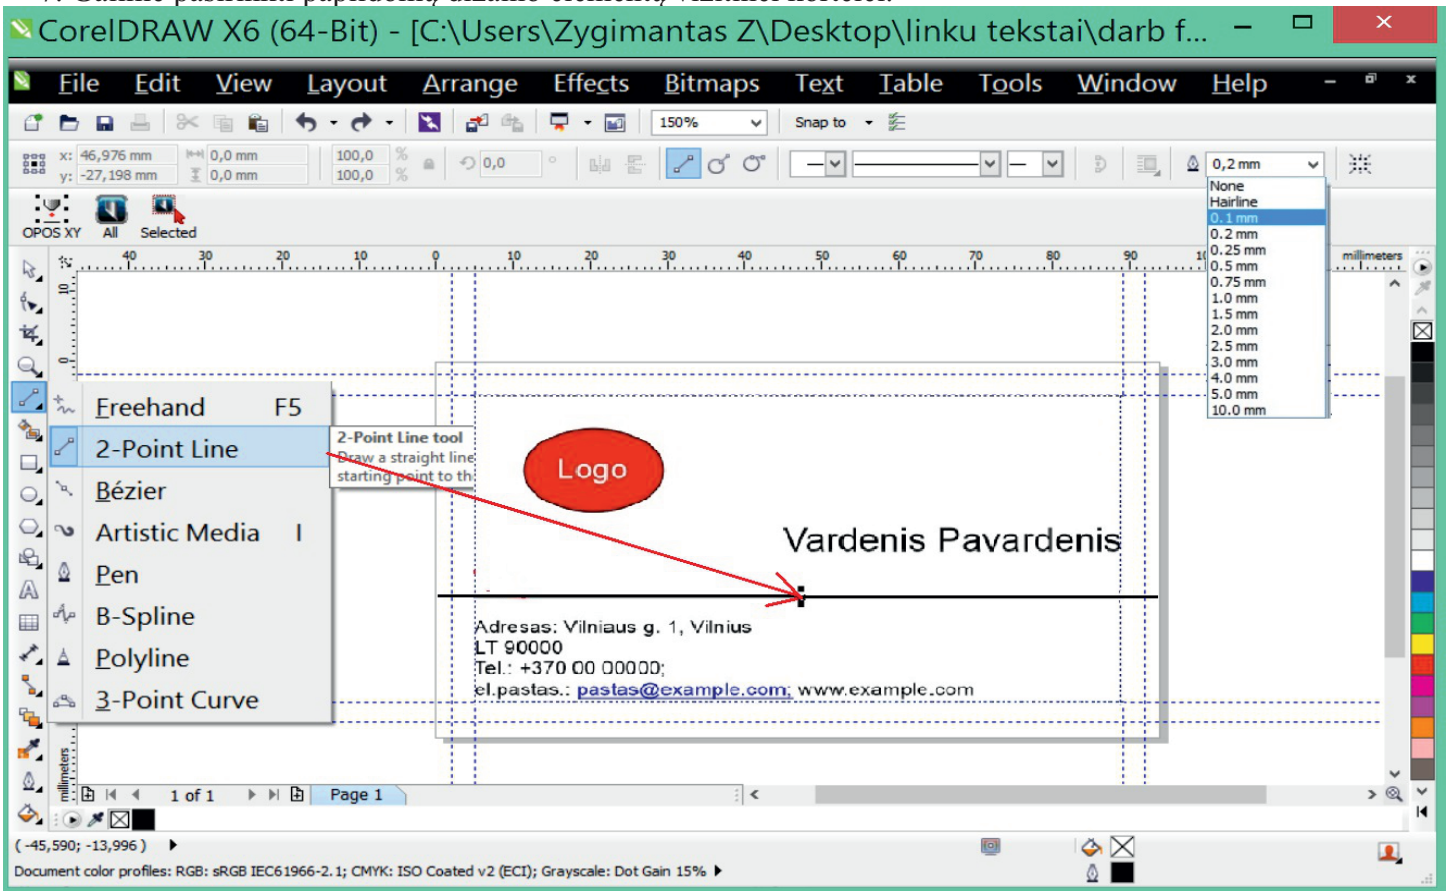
CorelDRAW X6 (64-Bit) - [C:\Users\Zygimantas Z\Desktop\linku tekstai\darb f...

File Edit View Layout Arrange Effects Bitmaps Text Table Tools Window Help

150% Snap to

x: 46,976 mm y: -27,198 mm 0,0 mm 0,0 mm 100,0 % 100,0 % 0,0 ° 0,2 mm

OPOS XY All Selected

None
Hairline
0.1 mm
0.2 mm
0.25 mm
0.5 mm
0.75 mm
1.0 mm
1.5 mm
2.0 mm
2.5 mm
3.0 mm
4.0 mm
5.0 mm
10.0 mm

millimeters

40 30 20 10 0 10 20 30 40 50 60 70 80 90 10

Freehand F5
2-Point Line
Bézier
Artistic Media I
Pen
B-Spline
Polyline
3-Point Curve

2-Point Line tool
Draw a straight line starting point to th

Logo

Vardenis Pavardenis

Adresas: Vilniaus g. 1, Vilnius
LT 90000
Tel.: +370 00 00000;
el.pastas.: pastas@example.com; www.example.com

1 of 1 Page 1

( -45,590; -13,996 )

Document color profiles: RGB: sRGB IEC61966-2.1; CMYK: ISO Coated v2 (ECI); Grayscale: Dot Gain 15%